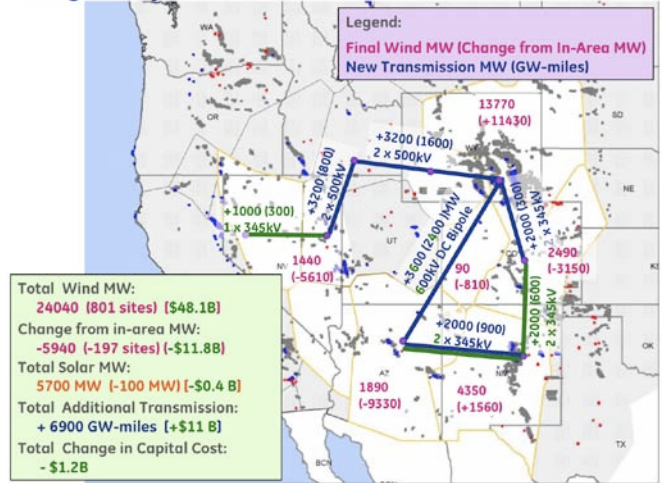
Legend:
Final Wind MW (Change from In-Area MW)
New Transmission MW (GW-miles)

WA
OR
ID
MT
SD
NE
NV
UT
CO
AZ
NM
TX
BCN

13770
(+11430)

+3200 (1600)
2 x 500kV

+3200 (800)
2 x 500kV

+1000 (300)
1 x 345kV

1440
(-5610)

+3600 (2400) MW
600kV DC Bipole

+2000 (500)
2 x 345kV

2490
(-3150)

90
(-810)

+2000 (900)
2 x 345kV

+2000 (600)
2 x 345kV

1890
(-9330)

4350
(+1560)

Total Wind MW:
24040 (801 sites) [$48.1B]
Change from in-area MW:
-5940 (-197 sites) (-$11.8B)
Total Solar MW:
5700 MW (-100 MW) [-$0.4 B]
Total Additional Transmission:
+ 6900 GW-miles [+$11 B]
Total Change in Capital Cost:
- $1.2B